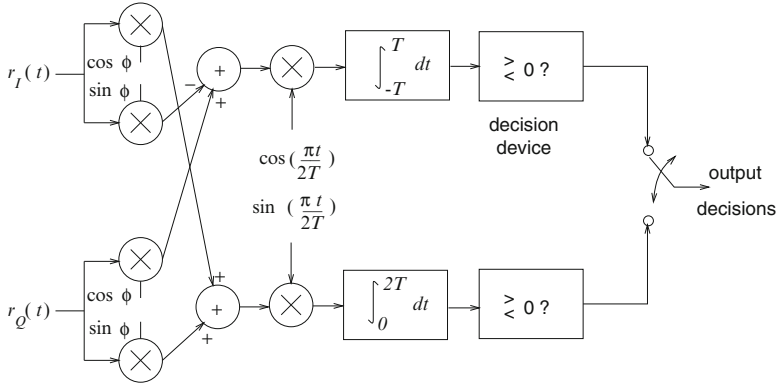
$r_I(t)$

$\cos\phi$

$\sin\phi$

$-$

$+$

$+$

$\cos(\frac{\pi t}{2T})$

$\sin(\frac{\pi t}{2T})$

$\int_{-T}^{T} dt$

$\gtrless 0$ ?

decision device

output decisions

$r_Q(t)$

$\cos\phi$

$\sin\phi$

$+$

$+$

$+$

$\int_{0}^{2T} dt$

$\gtrless 0$ ?